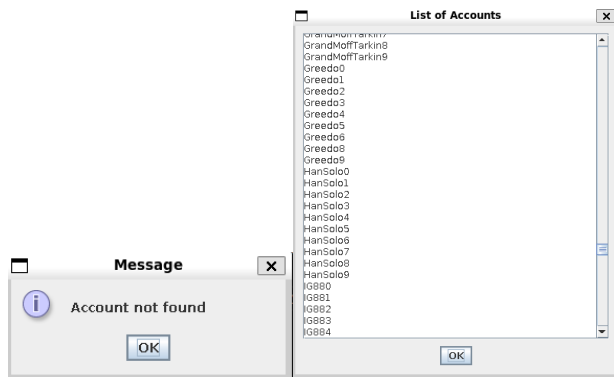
Message

Account not found

OK

List of Accounts

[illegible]
GrandMoffTarkin8
GrandMoffTarkin9
Greedo0
Greedo1
Greedo2
Greedo3
Greedo4
Greedo5
Greedo6
Greedo8
Greedo9
HanSolo0
HanSolo1
HanSolo2
HanSolo3
HanSolo4
HanSolo5
HanSolo6
HanSolo7
HanSolo8
HanSolo9
IG880
IG881
IG882
IG883
IG884

OK